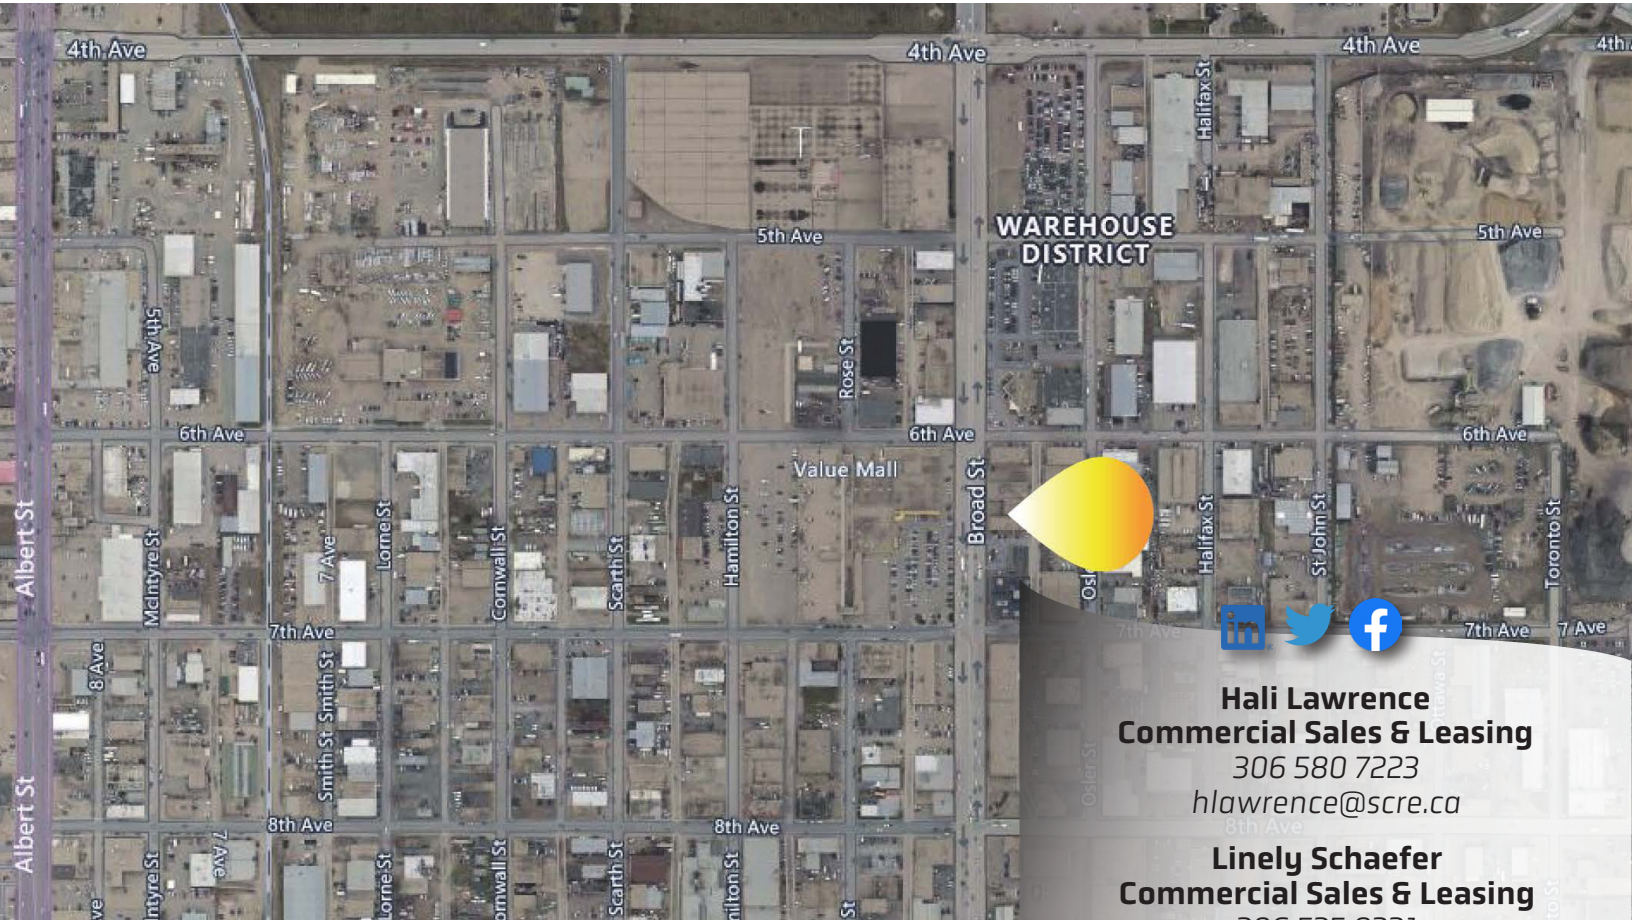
4th Ave
4th Ave
4th Ave
4th
WAREHOUSE DISTRICT
5th Ave
5th Ave
5th Ave
Halifax St
Rose St
6th Ave
6th Ave
6th Ave
Value Mall
Albert St
McIntyre St
7 Ave
Lorne St
Cornwall St
Scarth St
Hamilton St
Broad St
Osler St
Halifax St
St John St
Toronto St
7th Ave
7th Ave
7 Ave
8 Ave
Smith St
Smith St
8th Ave
8th Ave
Albert St
7 Ave

Hali Lawrence
Commercial Sales & Leasing
306 580 7223
hlawrence@scre.ca

Linely Schaefer
Commercial Sales & Leasing
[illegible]